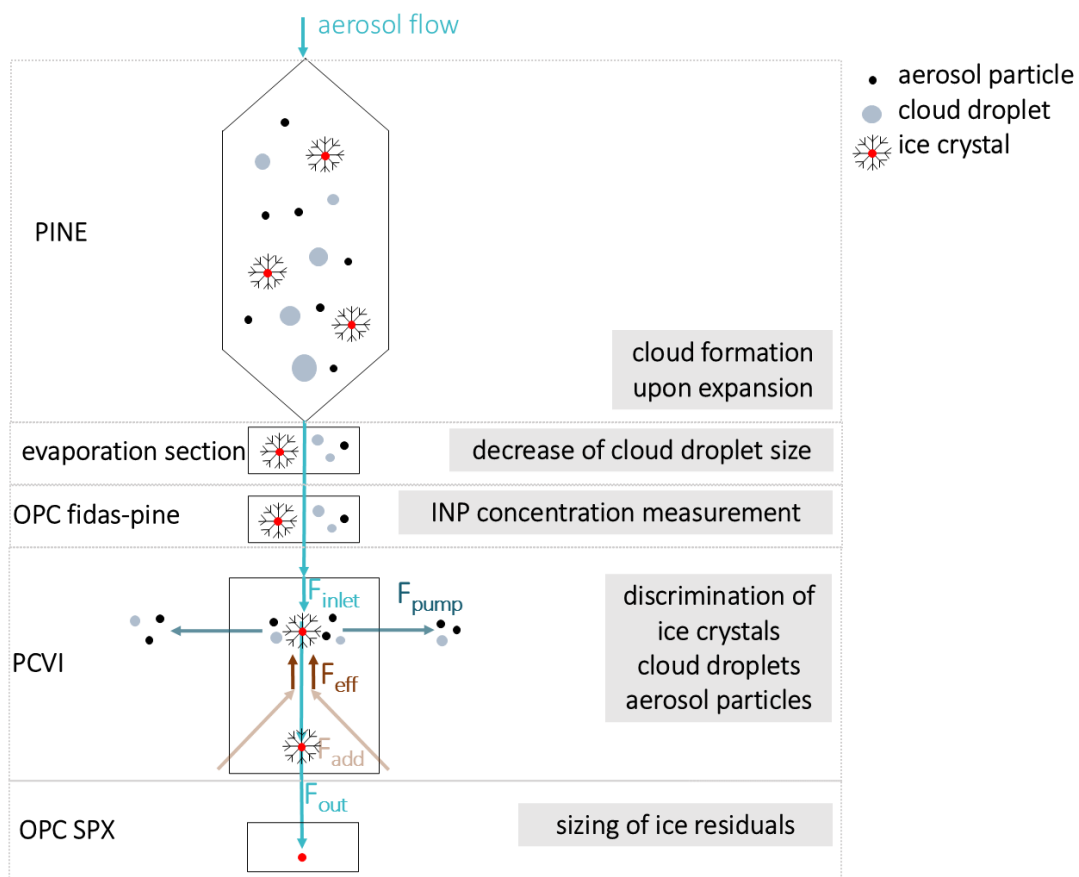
aerosol flow

aerosol particle
cloud droplet
ice crystal

PINE

cloud formation upon expansion

evaporation section

decrease of cloud droplet size

OPC fidas-pine

INP concentration measurement

$F_{inlet}$

$F_{pump}$

discrimination of ice crystals cloud droplets aerosol particles

PCVI

$F_{eff}$

$F_{add}$

$F_{out}$

OPC SPX

sizing of ice residuals